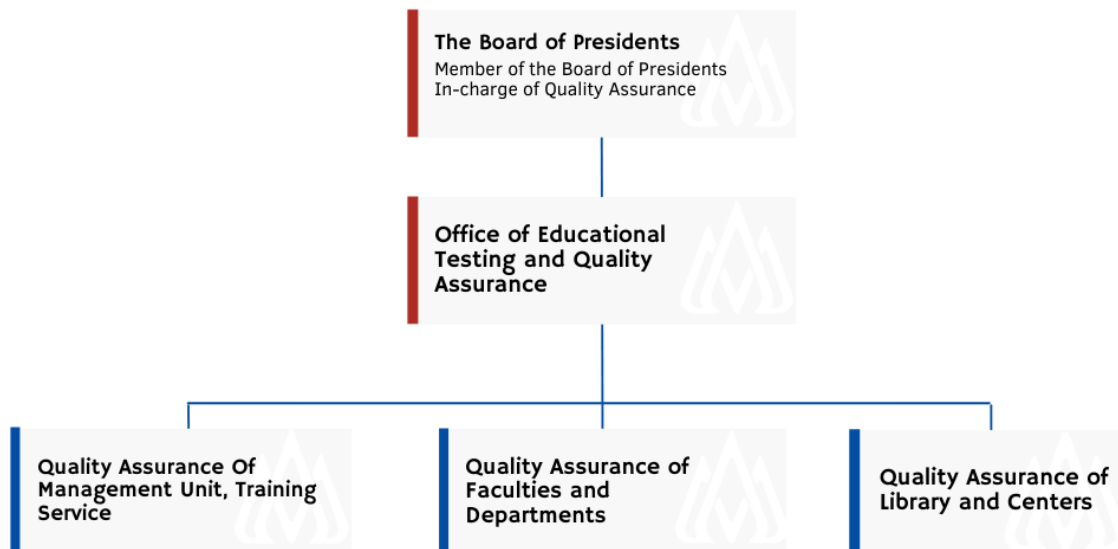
The Board of Presidents
Member of the Board of Presidents
In-charge of Quality Assurance

Office of Educational Testing and Quality Assurance

Quality Assurance Of Management Unit, Training Service

Quality Assurance of Faculties and Departments

Quality Assurance of Library and Centers